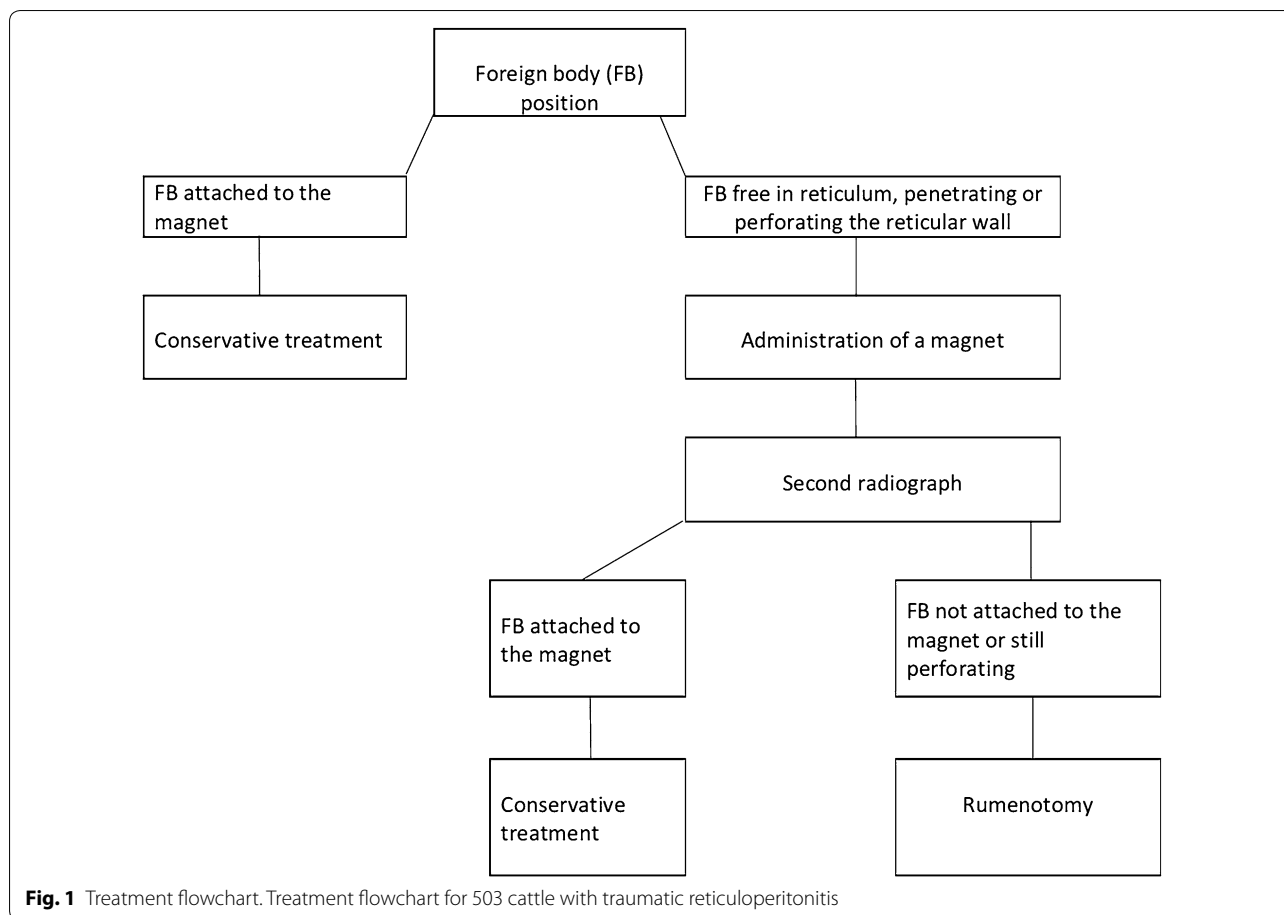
Foreign body (FB) position

FB attached to the magnet

Conservative treatment

FB free in reticulum, penetrating or perforating the reticular wall

Administration of a magnet

Second radiograph

FB attached to the magnet

Conservative treatment

FB not attached to the magnet or still perforating

Rumenotomy

**Fig. 1** Treatment flowchart. Treatment flowchart for 503 cattle with traumatic reticuloperitonitis